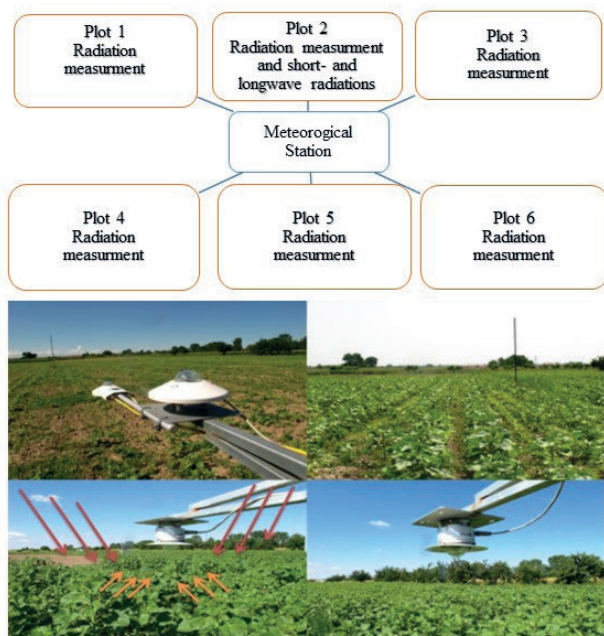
Plot 1
Radiation
measurment

Plot 2
Radiation measurment
and short- and
longwave radiations

Plot 3
Radiation
measurment

Meteorogical
Station

Plot 4
Radiation
measurment

Plot 5
Radiation
measurment

Plot 6
Radiation
measurment